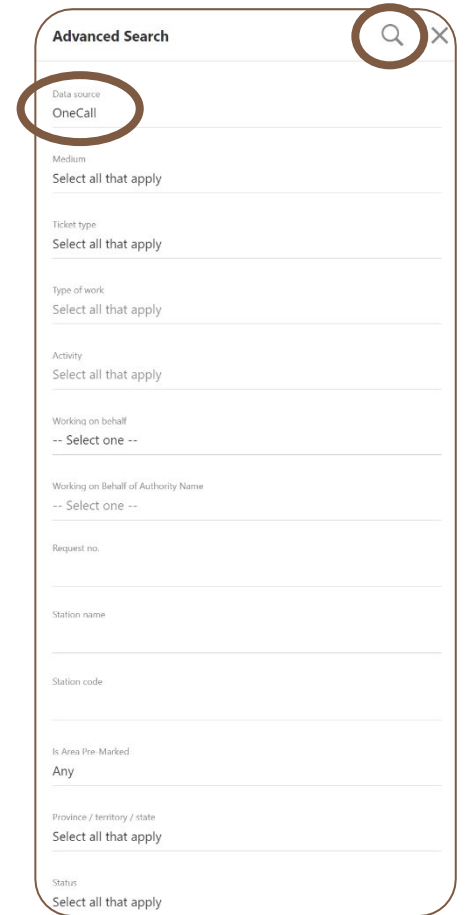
Advanced Search

Data source
OneCall

Medium
Select all that apply

Ticket type
Select all that apply

Type of work
Select all that apply

Activity
Select all that apply

Working on behalf
-- Select one --

Working on Behalf of Authority Name
-- Select one --

Request no.

Station name

Station code

Is Area Pre-Marked
Any

Province / territory / state
Select all that apply

Status
Select all that apply